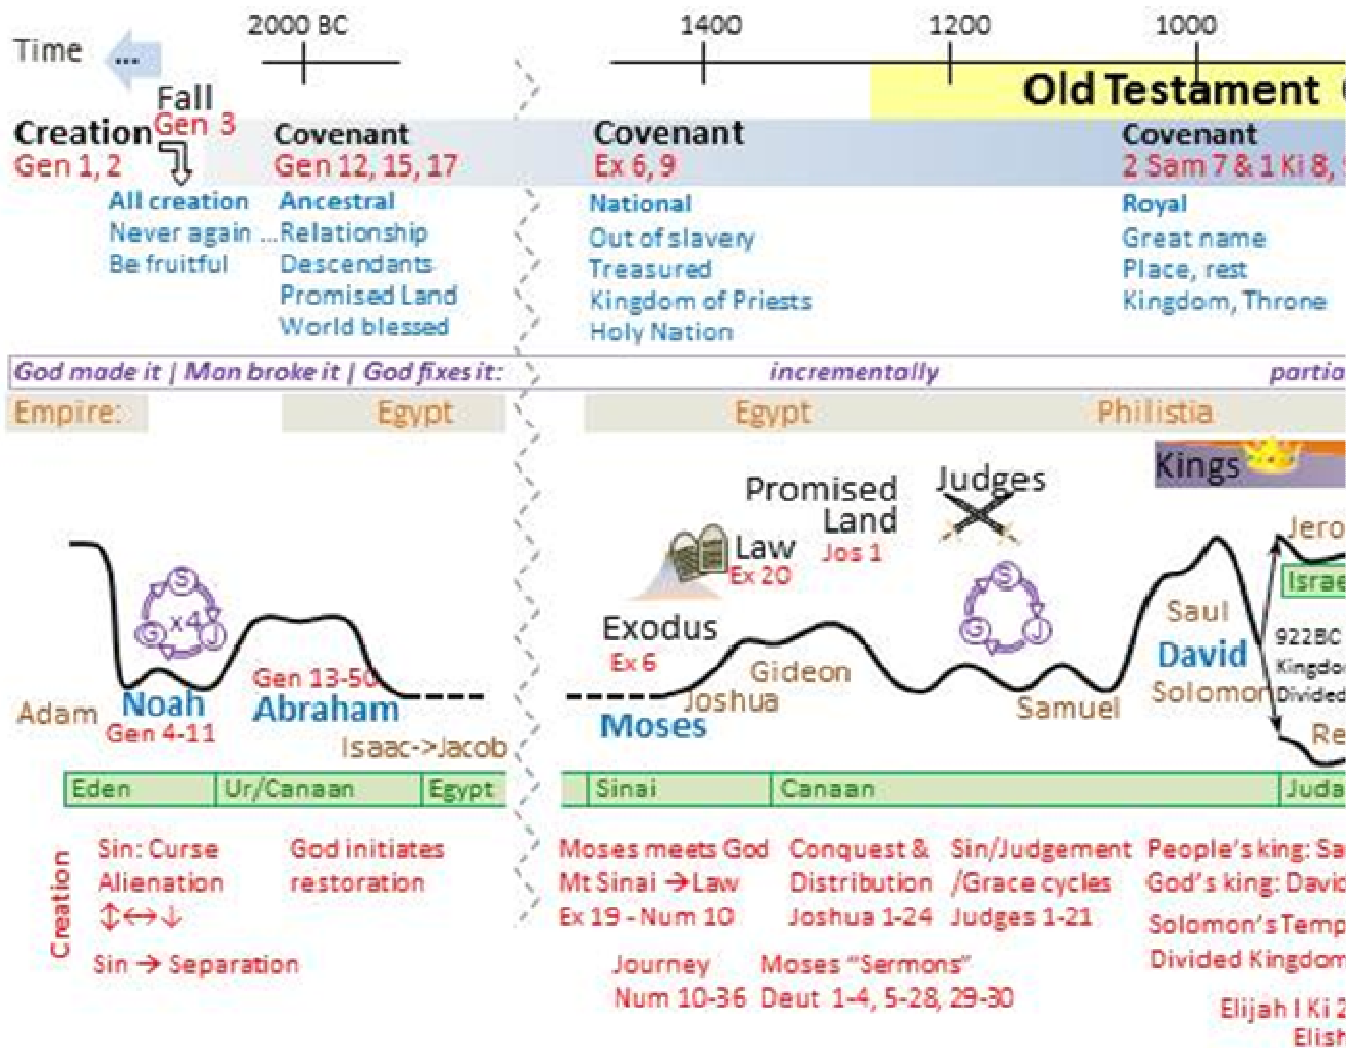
Time ...

2000 BC

1400

1200

1000

Old Testament

Fall
Gen 3

Creation
Gen 1, 2

All creation
Never again ...
Be fruitful

Covenant
Gen 12, 15, 17
Ancestral
Relationship
Descendants
Promised Land
World blessed

Covenant
Ex 6, 9
National
Out of slavery
Treasured
Kingdom of Priests
Holy Nation

Covenant
2 Sam 7 & 1 Ki 8,
Royal
Great name
Place, rest
Kingdom, Throne

God made it | Man broke it | God fixes it: incrementally partia

Empire: Egypt Egypt Philistia

Kings

Promised Land
Jos 1

Judges

Law
Ex 20

Jero

Israe

922BC
Kingdo
Divided

S
x4
G J

S
G J

Exodus
Ex 6

Gideon

Joshua

Moses

Saul

David

Solomon

Samuel

Re

Adam

Noah
Gen 4-11

Gen 13-50
Abraham

Isaac->Jacob

| Eden | Ur/Canaan | Egypt |
|---|---|---|

| Sinai | Canaan | Juda |
|---|---|---|

Creation

Sin: Curse
Alienation
↕↔↓
Sin → Separation

God initiates restoration

Moses meets God
Mt Sinai → Law
Ex 19 - Num 10

Conquest & Distribution
Joshua 1-24

Sin/Judgement /Grace cycles
Judges 1-21

People's king: Sa
God's king: Davi
Solomon's Temp
Divided Kingdom

Journey
Num 10-36

Moses "Sermons"
Deut 1-4, 5-28, 29-30

Elijah I Ki 1
Elish